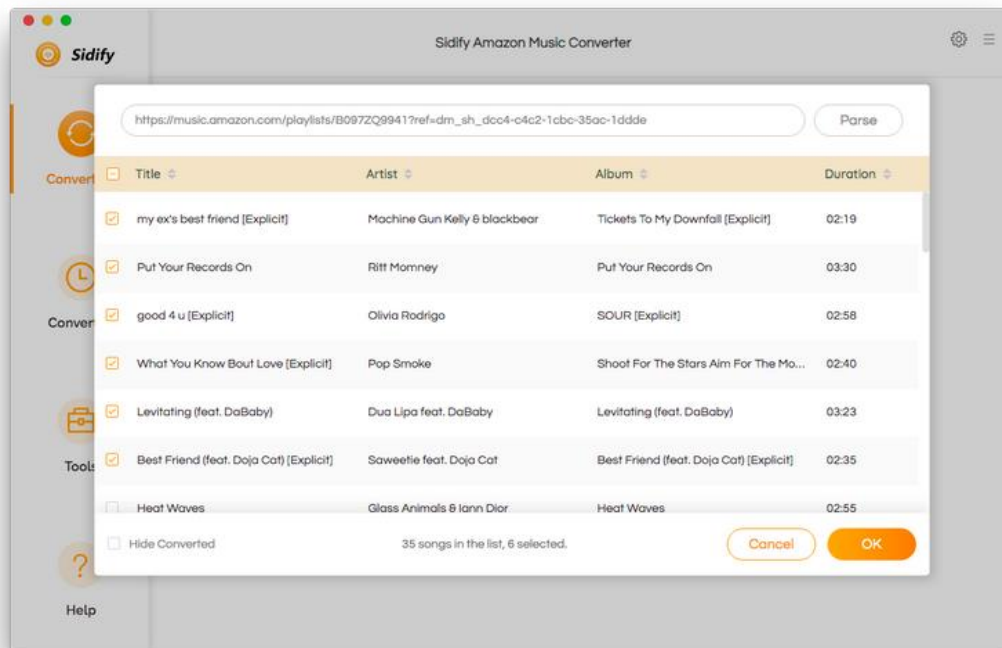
Sidify

Sidify Amazon Music Converter

Convert

Conver

Tools

Help

https://music.amazon.com/playlists/B097ZQ9941?ref=dm_sh_dcc4-c4c2-1cbc-35ac-1ddde

Parse

| Title | Artist | Album | Duration |
|---|---|---|---|
| my ex's best friend [Explicit] | Machine Gun Kelly & blackbear | Tickets To My Downfall [Explicit] | 02:19 |
| Put Your Records On | Ritt Momney | Put Your Records On | 03:30 |
| good 4 u [Explicit] | Olivia Rodrigo | SOUR [Explicit] | 02:58 |
| What You Know Bout Love [Explicit] | Pop Smoke | Shoot For The Stars Aim For The Mo... | 02:40 |
| Levitating (feat. DaBaby) | Dua Lipa feat. DaBaby | Levitating (feat. DaBaby) | 03:23 |
| Best Friend (feat. Doja Cat) [Explicit] | Saweetie feat. Doja Cat | Best Friend (feat. Doja Cat) [Explicit] | 02:35 |
| Heat Waves | Glass Animals & Iann Dior | Heat Waves | 02:55 |

Hide Converted

35 songs in the list, 6 selected.

Cancel

OK